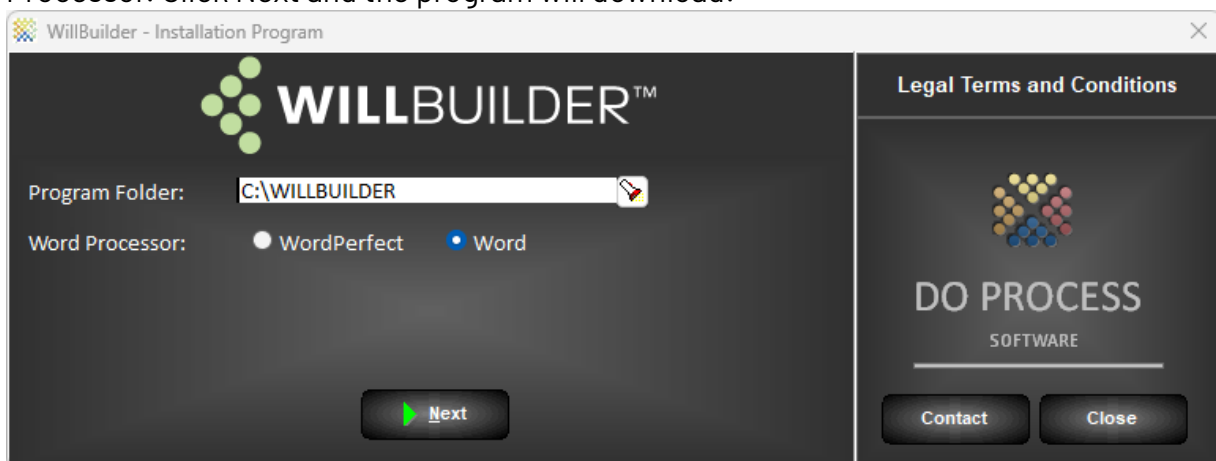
Processor. Click Next and the program will download.

WillBuilder - Installation Program

WILLBUILDER™

Program Folder: C:\WILLBUILDER

Word Processor: WordPerfect Word

Next

Legal Terms and Conditions

DO PROCESS
SOFTWARE

Contact Close